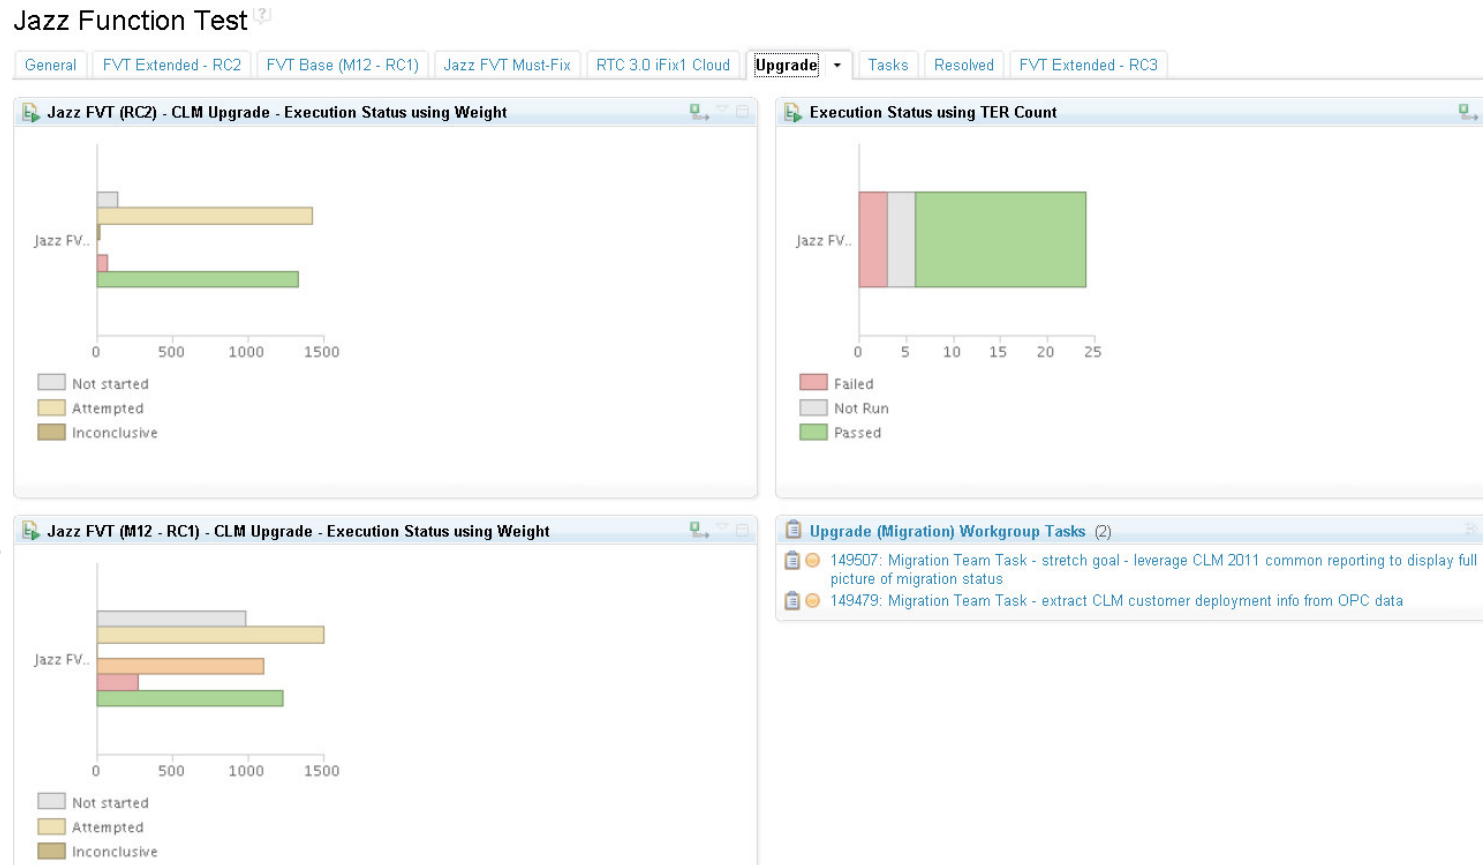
Jazz Function Test

General | FVT Extended - RC2 | FVT Base (M12 - RC1) | Jazz FVT Must-Fix | RTC 3.0 iFix1 Cloud | Upgrade | Tasks | Resolved | FVT Extended - RC3

Jazz FVT (RC2) - CLM Upgrade - Execution Status using Weight

Jazz FV..

0 500 1000 1500

Not started
Attempted
Inconclusive

Execution Status using TER Count

Jazz FV..

0 5 10 15 20 25

Failed
Not Run
Passed

Jazz FVT (M12 - RC1) - CLM Upgrade - Execution Status using Weight

Jazz FV..

0 500 1000 1500

Not started
Attempted
Inconclusive

Upgrade (Migration) Workgroup Tasks (2)

149507: Migration Team Task - stretch goal - leverage CLM 2011 common reporting to display full picture of migration status

149479: Migration Team Task - extract CLM customer deployment info from OPC data